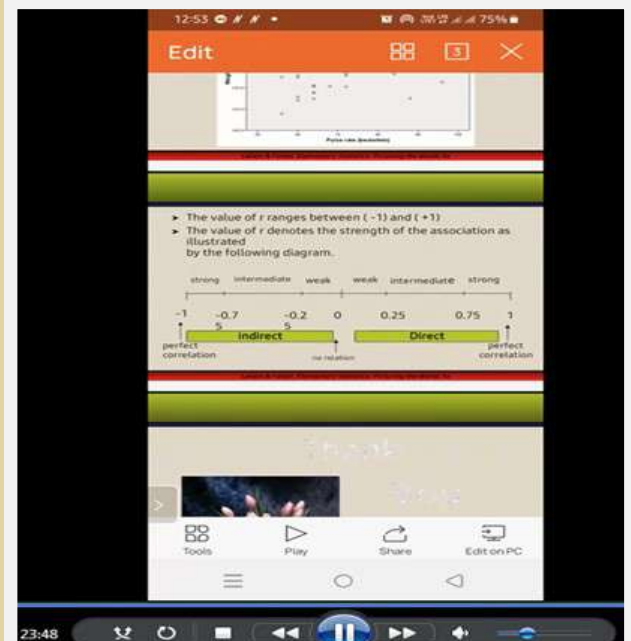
12:53 75%

Edit

3

Pulse rate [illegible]

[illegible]

➤ The value of r ranges between ( -1) and ( +1)

➤ The value of r denotes the strength of the association as illustrated by the following diagram.

strong intermediate weak weak intermediate strong

-1 -0.75 -0.25 0 0.25 0.75 1

indirect Direct

perfect correlation

no relation

perfect correlation

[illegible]

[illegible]

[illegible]

Tools Play Share Edit on PC

23:48